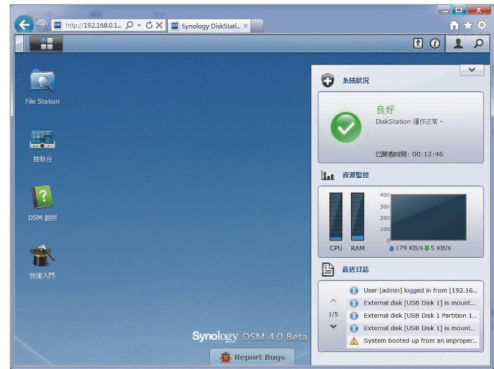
http://192.168.0.1... Synology DiskStati... ×

File Station

控制台

DSM 說明

快速入門

系統狀況

良好

DiskStation 運作正常。

已開機時間: 00:12:46

資源監控

400

300

200

100

CPU RAM

179 KB/s 5 KB/s

最近日誌

User [admin] logged in from [192.16...

External disk [USB Disk 1] is mount...

1/5

External disk [USB Disk 1 Partition 1...

External disk [USB Disk 1] is mount...

System booted up from an improper...

Synology DSM 4.0 Beta

Report Bugs